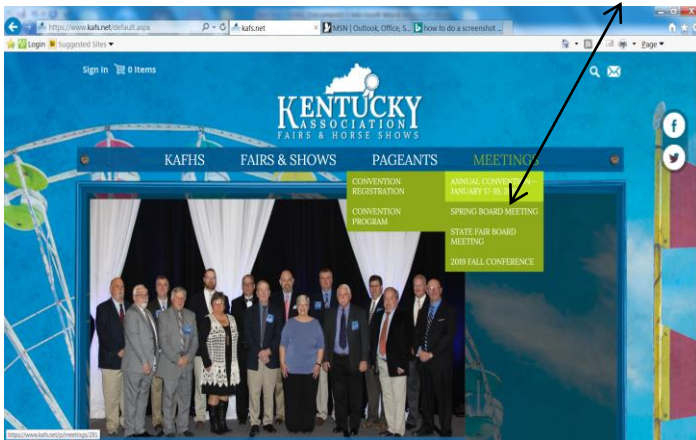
https://www.kafs.net/default.aspx
kafs.net
MSN | Outlook, Office, S...
how to do a screenshot ...
Login
Suggested Sites
Page

Sign In
0 Items

KENTUCKY
ASSOCIATION
FAIRS & HORSE SHOWS

KAFHS
FAIRS & SHOWS
PAGEANTS
MEETINGS

CONVENTION REGISTRATION
CONVENTION PROGRAM

ANNUAL CONVENT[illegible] JANUARY 17-19, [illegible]
SPRING BOARD MEETING
STATE FAIR BOARD MEETING
2019 FALL CONFERENCE

https://www.kafs.net/p/meetings/281